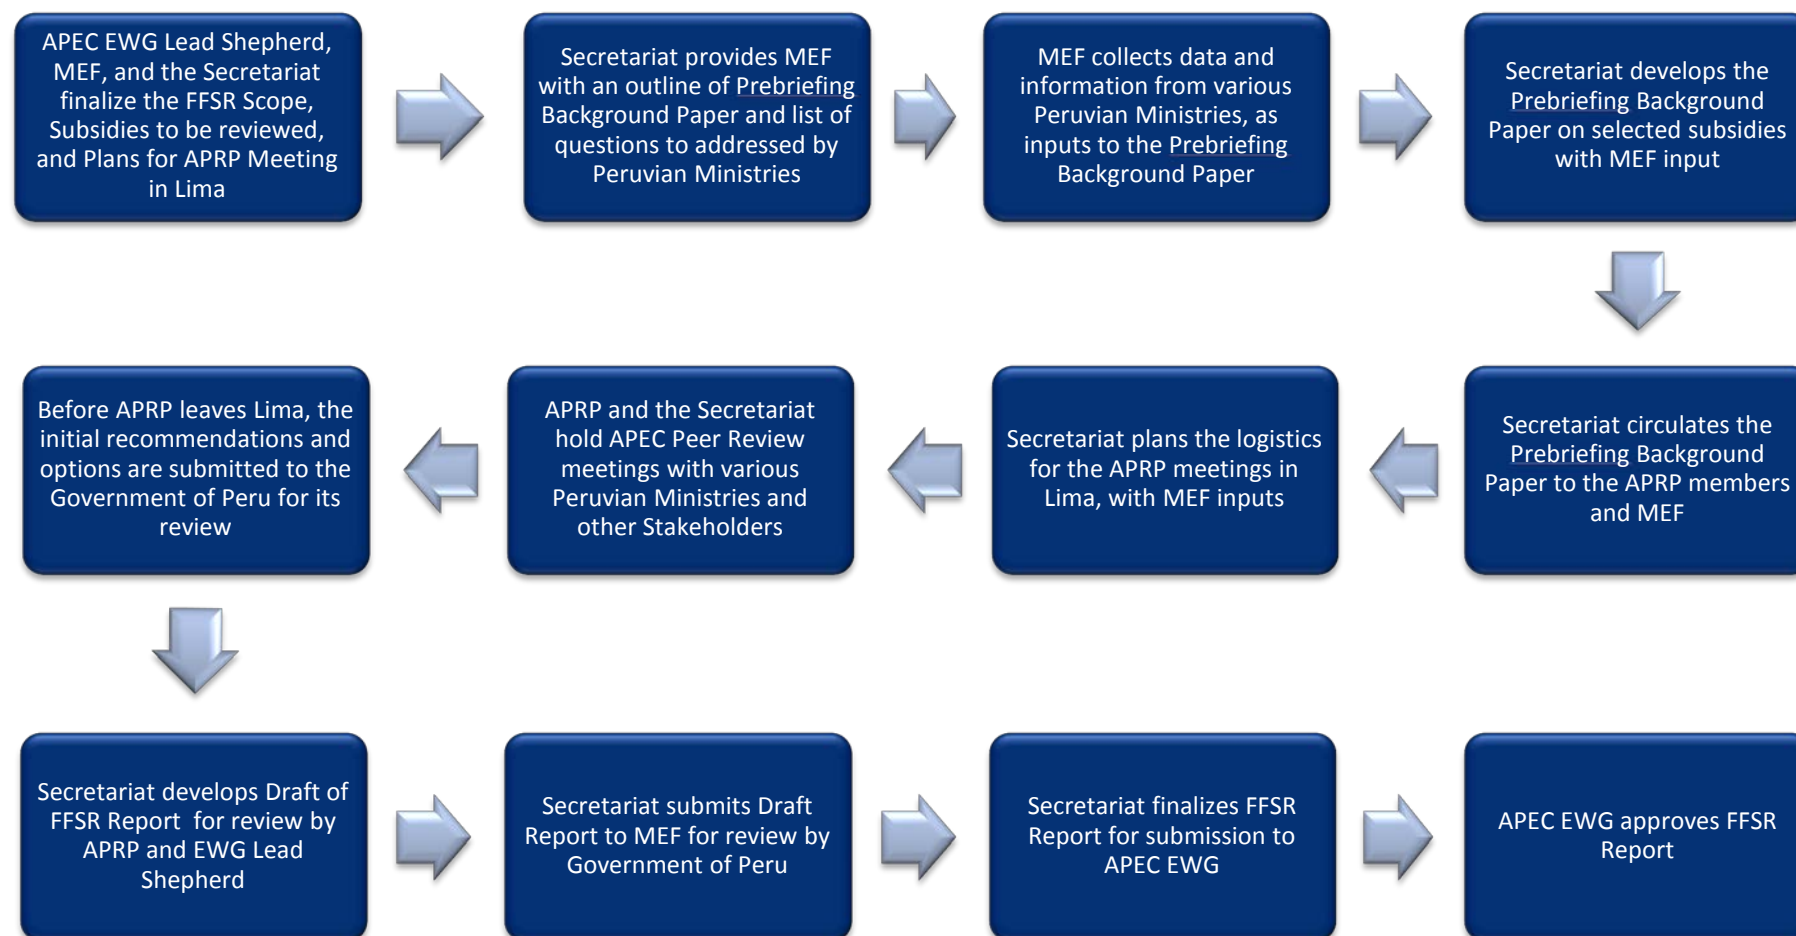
APEC EWG Lead Shepherd, MEF, and the Secretariat finalize the FFSR Scope, Subsidies to be reviewed, and Plans for APRP Meeting in Lima

Secretariat provides MEF with an outline of Prebriefing Background Paper and list of questions to addressed by Peruvian Ministries

MEF collects data and information from various Peruvian Ministries, as inputs to the Prebriefing Background Paper

Secretariat develops the Prebriefing Background Paper on selected subsidies with MEF input

Secretariat circulates the Prebriefing Background Paper to the APRP members and MEF

Secretariat plans the logistics for the APRP meetings in Lima, with MEF inputs

APRP and the Secretariat hold APEC Peer Review meetings with various Peruvian Ministries and other Stakeholders

Before APRP leaves Lima, the initial recommendations and options are submitted to the Government of Peru for its review

Secretariat develops Draft of FFSR Report for review by APRP and EWG Lead Shepherd

Secretariat submits Draft Report to MEF for review by Government of Peru

Secretariat finalizes FFSR Report for submission to APEC EWG

APEC EWG approves FFSR Report